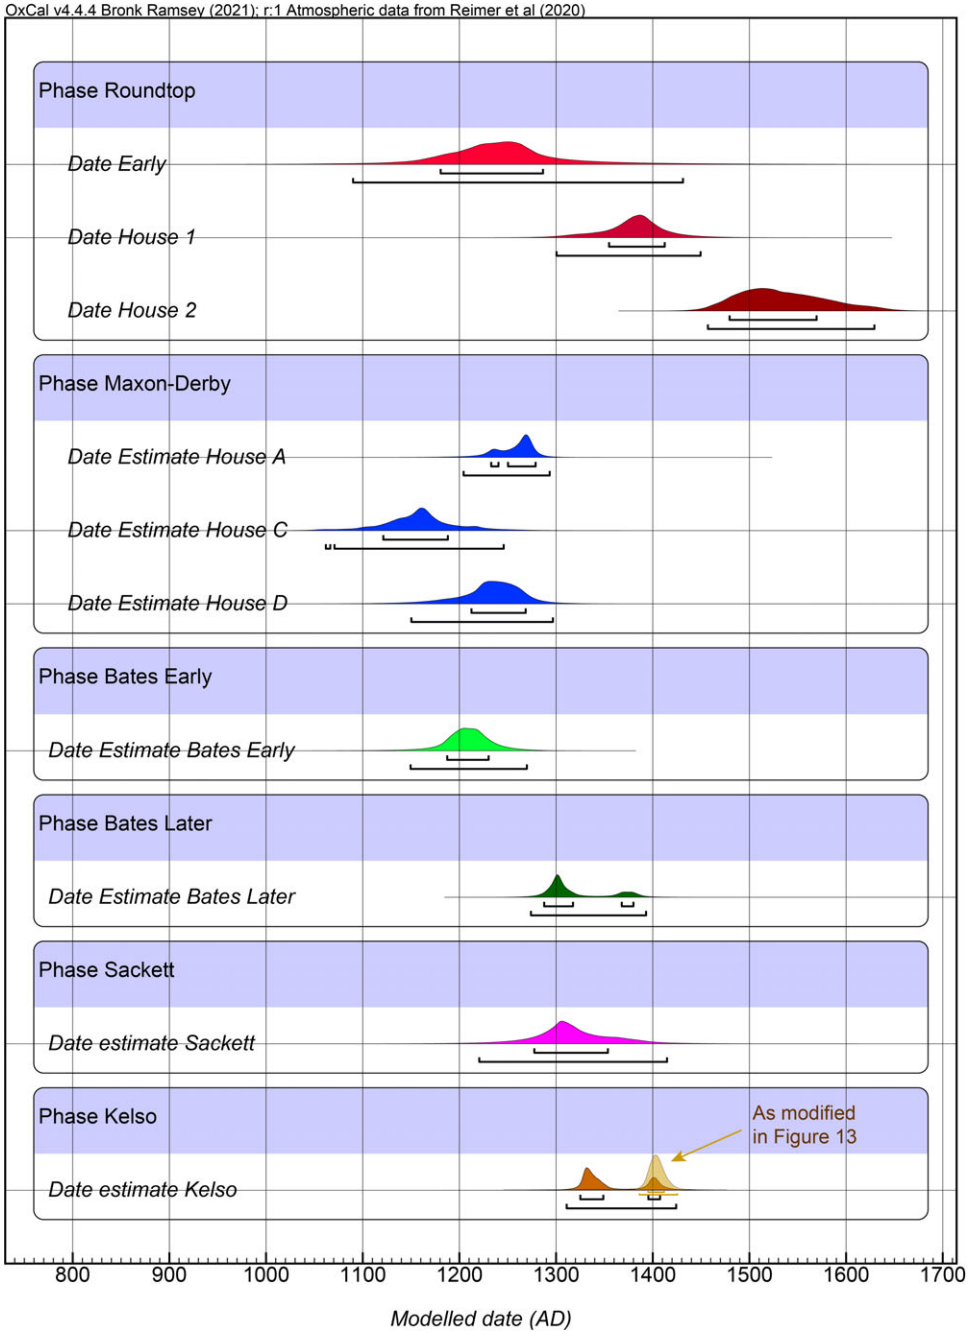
OxCal v4.4.4 Bronk Ramsey (2021); r:1 Atmospheric data from Reimer et al (2020)

Phase Roundtop

Date Early

Date House 1

Date House 2

Phase Maxon-Derby

Date Estimate House A

Date Estimate House C

Date Estimate House D

Phase Bates Early

Date Estimate Bates Early

Phase Bates Later

Date Estimate Bates Later

Phase Sackett

Date estimate Sackett

Phase Kelso

As modified in Figure 13

Date estimate Kelso

800 900 1000 1100 1200 1300 1400 1500 1600 1700

Modelled date (AD)